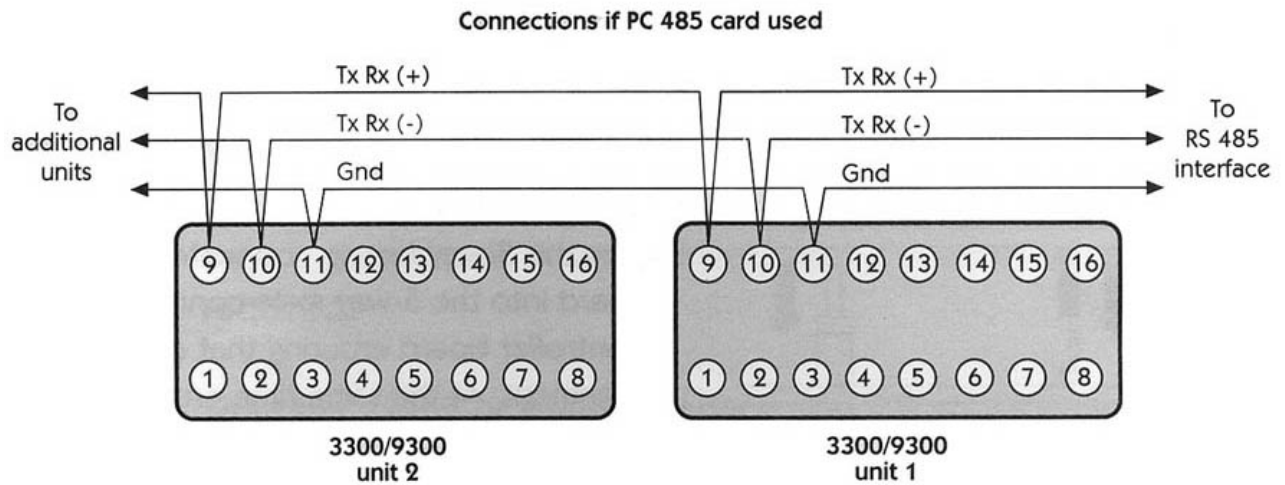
Connections if PC 485 card used

To additional units

Tx Rx (+)

Tx Rx (-)

Gnd

Tx Rx (+)

Tx Rx (-)

Gnd

To RS 485 interface

9 10 11 12 13 14 15 16

1 2 3 4 5 6 7 8

9 10 11 12 13 14 15 16

1 2 3 4 5 6 7 8

3300/9300 unit 2

3300/9300 unit 1